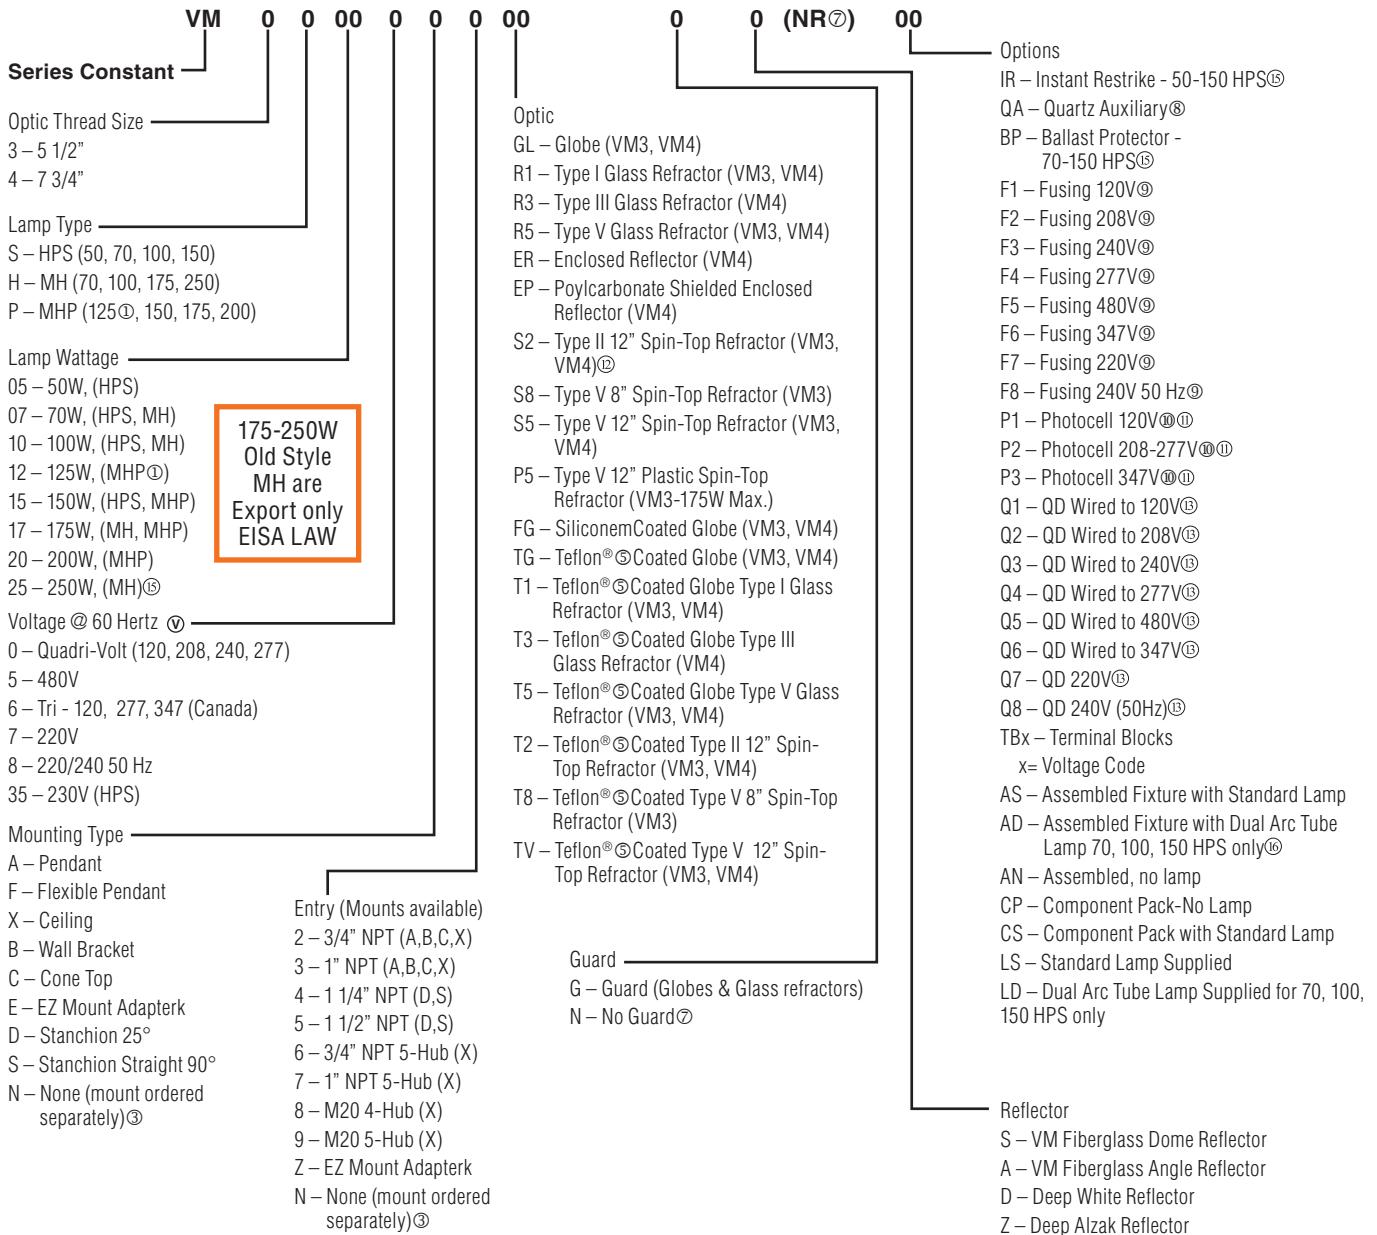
VM 0 0 00 0 0 0 00 0 0 (NR⑦) 00

Series Constant

Optic Thread Size
3 – 5 1/2”
4 – 7 3/4”

Lamp Type
S – HPS (50, 70, 100, 150)
H – MH (70, 100, 175, 250)
P – MHP (125①, 150, 175, 200)

Lamp Wattage
05 – 50W, (HPS)
07 – 70W, (HPS, MH)
10 – 100W, (HPS, MH)
12 – 125W, (MHP①)
15 – 150W, (HPS, MHP)
17 – 175W, (MH, MHP)
20 – 200W, (MHP)
25 – 250W, (MH)⑮

175-250W Old Style MH are Export only EISA LAW

Voltage @ 60 Hertz ⓥ
0 – Quadri-Volt (120, 208, 240, 277)
5 – 480V
6 – Tri - 120, 277, 347 (Canada)
7 – 220V
8 – 220/240 50 Hz
35 – 230V (HPS)

Mounting Type
A – Pendant
F – Flexible Pendant
X – Ceiling
B – Wall Bracket
C – Cone Top
E – EZ Mount Adapterk
D – Stanchion 25°
S – Stanchion Straight 90°
N – None (mount ordered separately)③

Entry (Mounts available)
2 – 3/4” NPT (A,B,C,X)
3 – 1” NPT (A,B,C,X)
4 – 1 1/4” NPT (D,S)
5 – 1 1/2” NPT (D,S)
6 – 3/4” NPT 5-Hub (X)
7 – 1” NPT 5-Hub (X)
8 – M20 4-Hub (X)
9 – M20 5-Hub (X)
Z – EZ Mount Adapterk
N – None (mount ordered separately)③

Optic
GL – Globe (VM3, VM4)
R1 – Type I Glass Refractor (VM3, VM4)
R3 – Type III Glass Refractor (VM4)
R5 – Type V Glass Refractor (VM3, VM4)
ER – Enclosed Reflector (VM4)
EP – Poylcarbonate Shielded Enclosed Reflector (VM4)
S2 – Type II 12” Spin-Top Refractor (VM3, VM4)⑫
S8 – Type V 8” Spin-Top Refractor (VM3)
S5 – Type V 12” Spin-Top Refractor (VM3, VM4)
P5 – Type V 12” Plastic Spin-Top Refractor (VM3-175W Max.)
FG – SiliconemCoated Globe (VM3, VM4)
TG – Teflon®⑤Coated Globe (VM3, VM4)
T1 – Teflon®⑤Coated Globe Type I Glass Refractor (VM3, VM4)
T3 – Teflon®⑤Coated Globe Type III Glass Refractor (VM4)
T5 – Teflon®⑤Coated Globe Type V Glass Refractor (VM3, VM4)
T2 – Teflon®⑤Coated Type II 12” Spin-Top Refractor (VM3, VM4)
T8 – Teflon®⑤Coated Type V 8” Spin-Top Refractor (VM3)
TV – Teflon®⑤Coated Type V 12” Spin-Top Refractor (VM3, VM4)

Guard
G – Guard (Globes & Glass refractors)
N – No Guard⑦

Options
IR – Instant Restrike - 50-150 HPS⑮
QA – Quartz Auxiliary⑧
BP – Ballast Protector - 70-150 HPS⑮
F1 – Fusing 120V⑨
F2 – Fusing 208V⑨
F3 – Fusing 240V⑨
F4 – Fusing 277V⑨
F5 – Fusing 480V⑨
F6 – Fusing 347V⑨
F7 – Fusing 220V⑨
F8 – Fusing 240V 50 Hz⑨
P1 – Photocell 120V⑩⑪
P2 – Photocell 208-277V⑩⑪
P3 – Photocell 347V⑩⑪
Q1 – QD Wired to 120V⑬
Q2 – QD Wired to 208V⑬
Q3 – QD Wired to 240V⑬
Q4 – QD Wired to 277V⑬
Q5 – QD Wired to 480V⑬
Q6 – QD Wired to 347V⑬
Q7 – QD 220V⑬
Q8 – QD 240V (50Hz)⑬
TBx – Terminal Blocks
x= Voltage Code
AS – Assembled Fixture with Standard Lamp
AD – Assembled Fixture with Dual Arc Tube Lamp 70, 100, 150 HPS only⑯
AN – Assembled, no lamp
CP – Component Pack-No Lamp
CS – Component Pack with Standard Lamp
LS – Standard Lamp Supplied
LD – Dual Arc Tube Lamp Supplied for 70, 100, 150 HPS only

Reflector
S – VM Fiberglass Dome Reflector
A – VM Fiberglass Angle Reflector
D – Deep White Reflector
Z – Deep Alzak Reflector